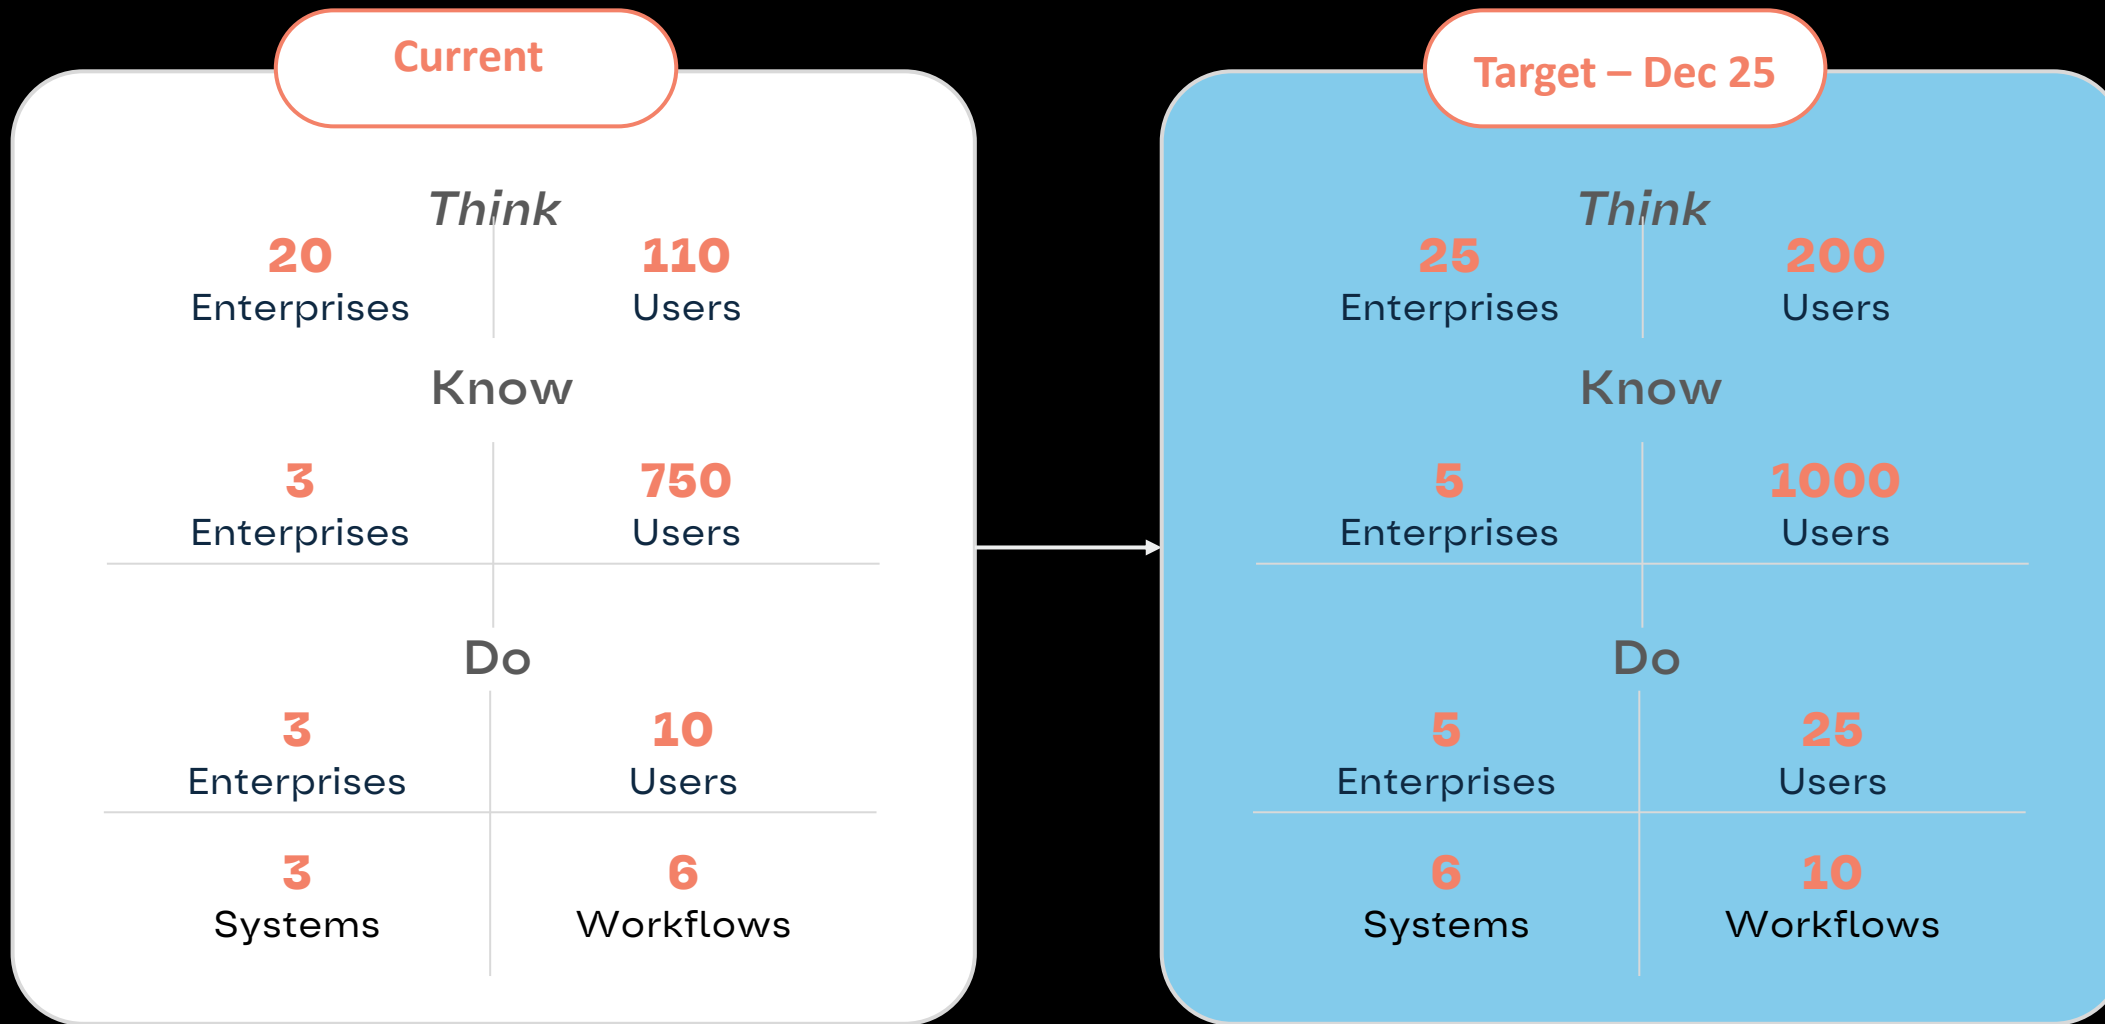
Current

Think

20
Enterprises

110
Users

Know

3
Enterprises

750
Users

Do

3
Enterprises

10
Users

3
Systems

6
Workflows

Target – Dec 25

Think

25
Enterprises

200
Users

Know

5
Enterprises

1000
Users

Do

5
Enterprises

25
Users

6
Systems

10
Workflows